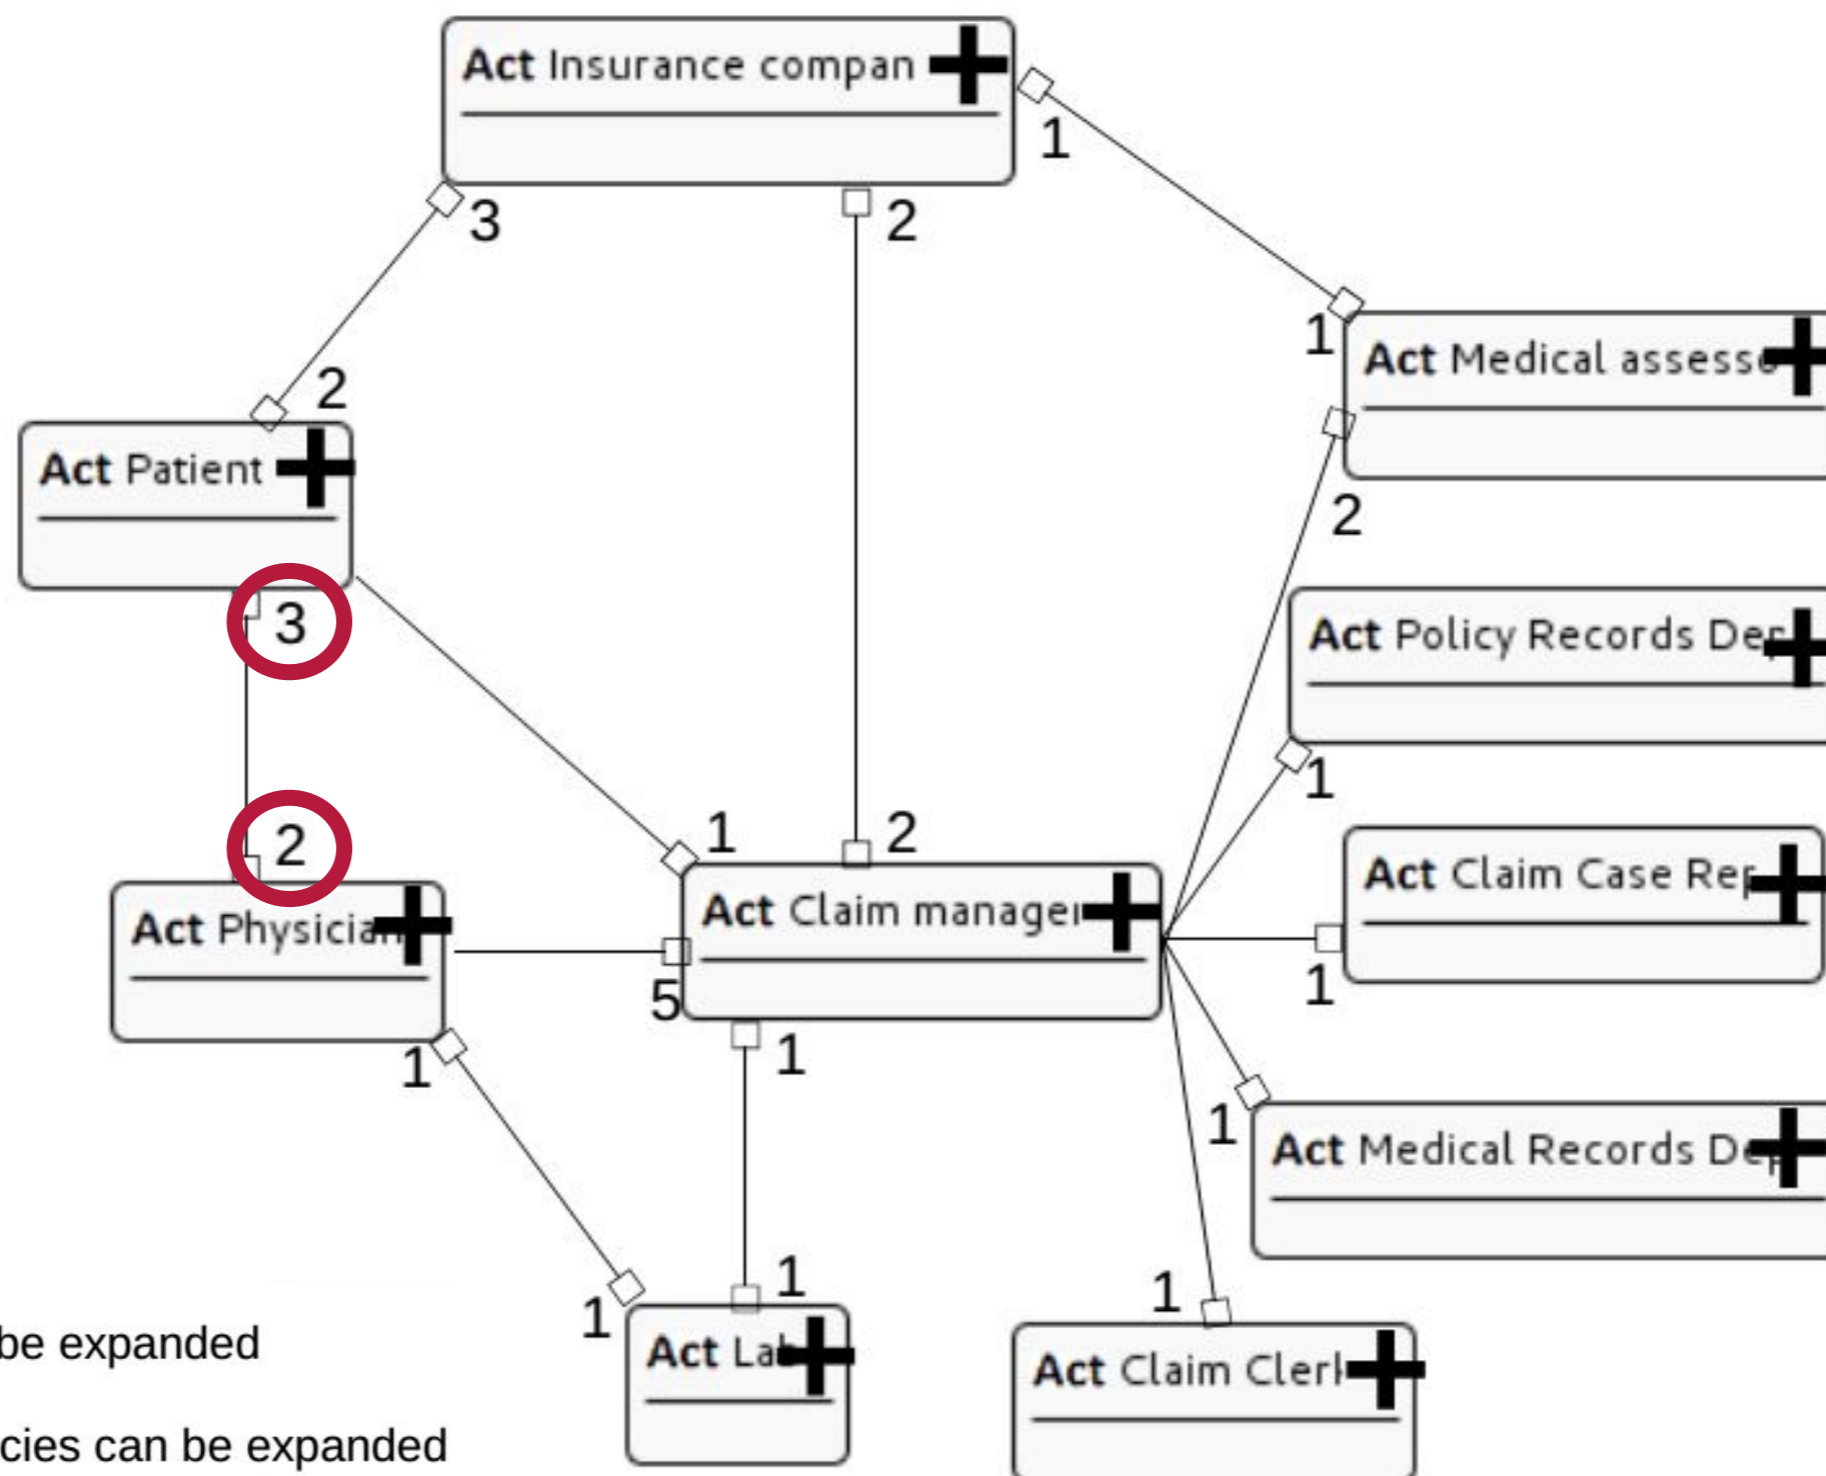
Act Insurance compan

1

3

2

1

Act Medical assess

2

Act Patient

2

3

2

Act Policy Records De

1

1

2

Act Claim Case Rep

Act Physician

Act Claim manage

5

1

1

1

1

Act Medical Records De

1

1

1

be expanded

Act Lab

Act Claim Clerk

cies can be expanded